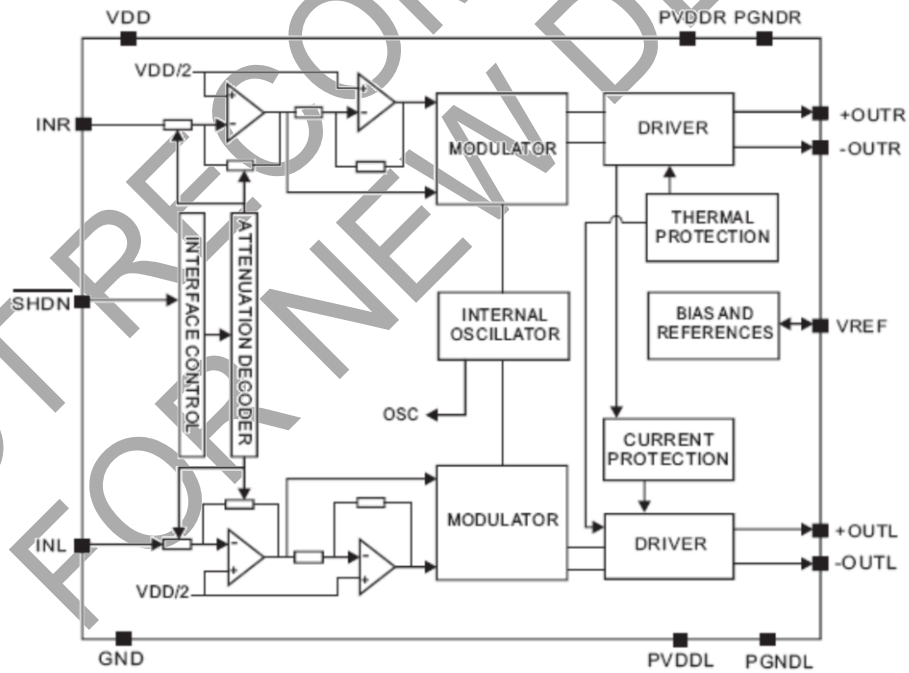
VDD
PVDDR PGNDR
VDD/2
INR
MODULATOR
DRIVER
+OUTR
-OUTR
INTERFACE CONTROL
ATTENUATION DECODER
THERMAL PROTECTION
$\overline{SHDN}$
INTERNAL OSCILLATOR
BIAS AND REFERENCES
VREF
OSC
CURRENT PROTECTION
MODULATOR
DRIVER
+OUTL
INL
-OUTL
VDD/2
GND
PVDDL
PGNDL
NOT RECOMMENDED FOR NEW DESIGN